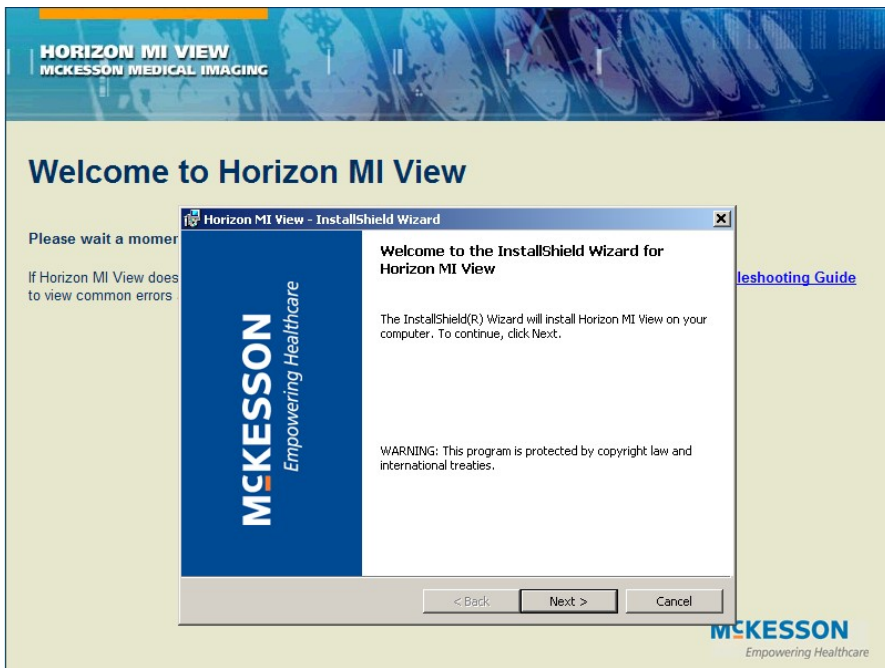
HORIZON MI VIEW
MCKESSON MEDICAL IMAGING

Welcome to Horizon MI View

Please wait a momer

If Horizon MI View does
to view common errors

leshooting Guide

Horizon MI View - InstallShield Wizard

MCKESSON
Empowering Healthcare

Welcome to the InstallShield Wizard for Horizon MI View

The InstallShield(R) Wizard will install Horizon MI View on your computer. To continue, click Next.

WARNING: This program is protected by copyright law and international treaties.

< Back
Next >
Cancel

MCKESSON
Empowering Healthcare